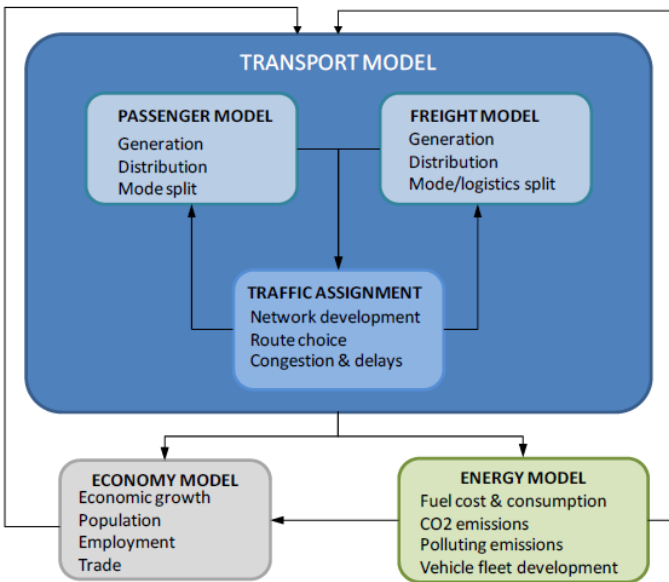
TRANSPORT MODEL

PASSENGER MODEL
Generation
Distribution
Mode split

FREIGHT MODEL
Generation
Distribution
Mode/logistics split

TRAFFIC ASSIGNMENT
Network development
Route choice
Congestion & delays

ECONOMY MODEL
Economic growth
Population
Employment
Trade

ENERGY MODEL
Fuel cost & consumption
CO2 emissions
Polluting emissions
Vehicle fleet development